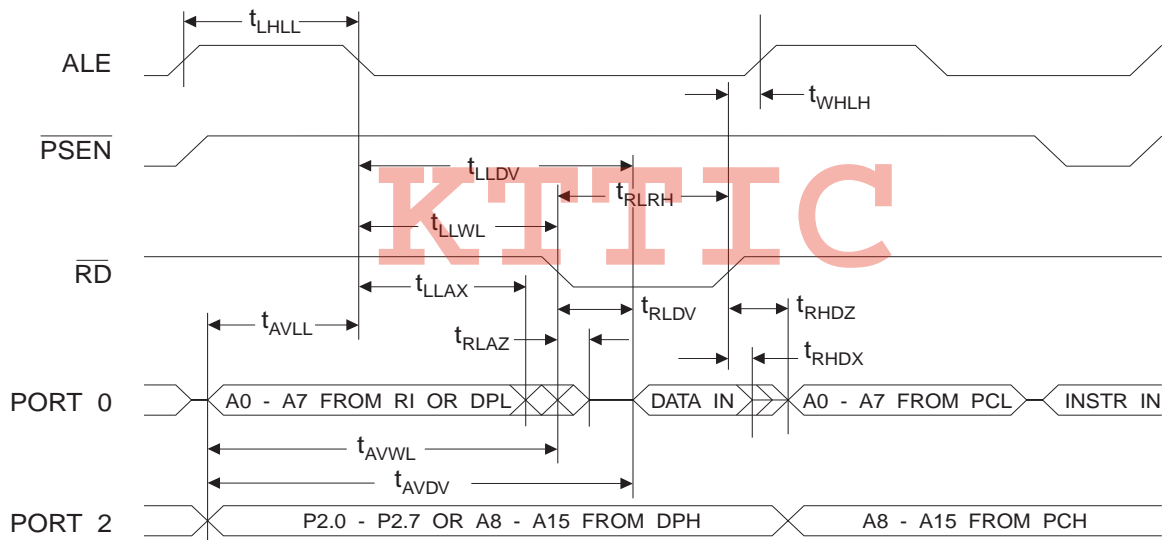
$t_{LHLL}$

ALE

$t_{WHLH}$

$\overline{PSEN}$

$t_{LLDV}$

$t_{RLRH}$

$t_{LLWL}$

KTTIC

$\overline{RD}$

$t_{LLAX}$

$t_{AVLL}$

$t_{RLDV}$

$t_{RHDZ}$

$t_{RLAZ}$

$t_{RHDX}$

PORT 0

A0 - A7 FROM RI OR DPL

DATA IN

A0 - A7 FROM PCL

INSTR IN

$t_{AVWL}$

$t_{AVDV}$

PORT 2

P2.0 - P2.7 OR A8 - A15 FROM DPH

A8 - A15 FROM PCH